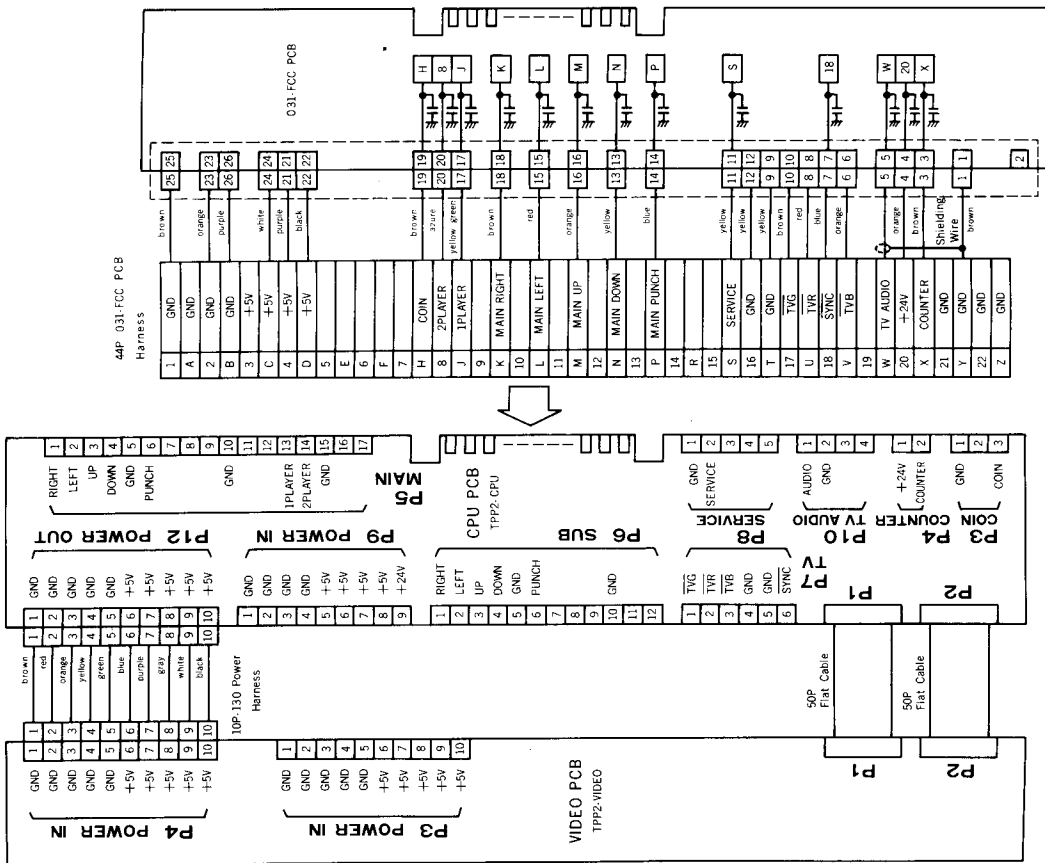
031-FCC PCB

H 8 J K L M N P S 18 W 20 X

25 25 23 23 26 26 24 24 21 21 22 22 19 19 20 20 17 17 18 18 15 15 16 16 13 13 14 14 11 11 12 12 9 9 10 10 8 8 7 7 6 6 5 5 4 4 3 3 1 1 2

brown orange purple white purple black brown azure yellow green brown red orange yellow blue yellow yellow yellow brown red blue orange orange brown Shielding Wire brown

44P 031-FCC PCB Harness

| 1 | GND |
|---|---|
| A | GND |
| 2 | GND |
| B | GND |
| 3 | +5V |
| C | +5V |
| 4 | +5V |
| D | +5V |
| 5 | |
| E | |
| 6 | |
| F | |
| 7 | |
| H | COIN |
| 8 | 2PLAYER |
| J | 1PLAYER |
| 9 | |
| K | MAIN RIGHT |
| 10 | |
| L | MAIN LEFT |
| 11 | |
| M | MAIN UP |
| 12 | |
| N | MAIN DOWN |
| 13 | |
| P | MAIN PUNCH |
| 14 | |
| R | |
| 15 | |
| S | SERVICE |
| 16 | GND |
| T | GND |
| 17 | $\overline{TVG}$ |
| U | $\overline{TVR}$ |
| 18 | $\overline{SYNC}$ |
| V | $\overline{TVB}$ |
| 19 | |
| W | TV AUDIO |
| 20 | +24V |
| X | COUNTER |
| 21 | GND |
| Y | GND |
| 22 | GND |
| Z | GND |

1 2 3 4 5 6 7 8 9 10 11 12 13 14 15 16 17
RIGHT LEFT UP DOWN GND PUNCH GND 1PLAYER 2PLAYER GND
P5 MAIN

CPU PCB TPP2-CPU

1 2 3 4 5
GND SERVICE
P8 SERVICE

1 2 3 4
AUDIO GND
P10 TV AUDIO

1 2
+24V COUNTER
P4 COUNTER

1 2 3
GND COIN
P3 COIN

P12 POWER OUT
GND GND GND GND GND +5V +5V +5V +5V +5V
1 2 3 4 5 6 7 8 9 10

P9 POWER IN
GND GND GND GND +5V +5V +5V +24V
1 2 3 4 5 6 7 8 9

P6 SUB
RIGHT LEFT UP DOWN GND PUNCH GND
1 2 3 4 5 6 7 8 9 10 11 12

P7 TV
$\overline{TVG}$ $\overline{TVR}$ $\overline{TVB}$ GND GND $\overline{SYNC}$
1 2 3 4 5 6

P1 P2

brown red orange yellow green blue purple gray white black
10P 130 Power Harness

50P Flat Cable 50P Flat Cable

1 2 3 4 5 6 7 8 9 10
GND GND GND GND GND +5V +5V +5V +5V +5V
P4 POWER IN

1 2 3 4 5 6 7 8 9 10
GND GND GND GND +5V +5V +5V +5V +5V
P3 POWER IN

VIDEO PCB TPP2-VIDEO

P1 P2